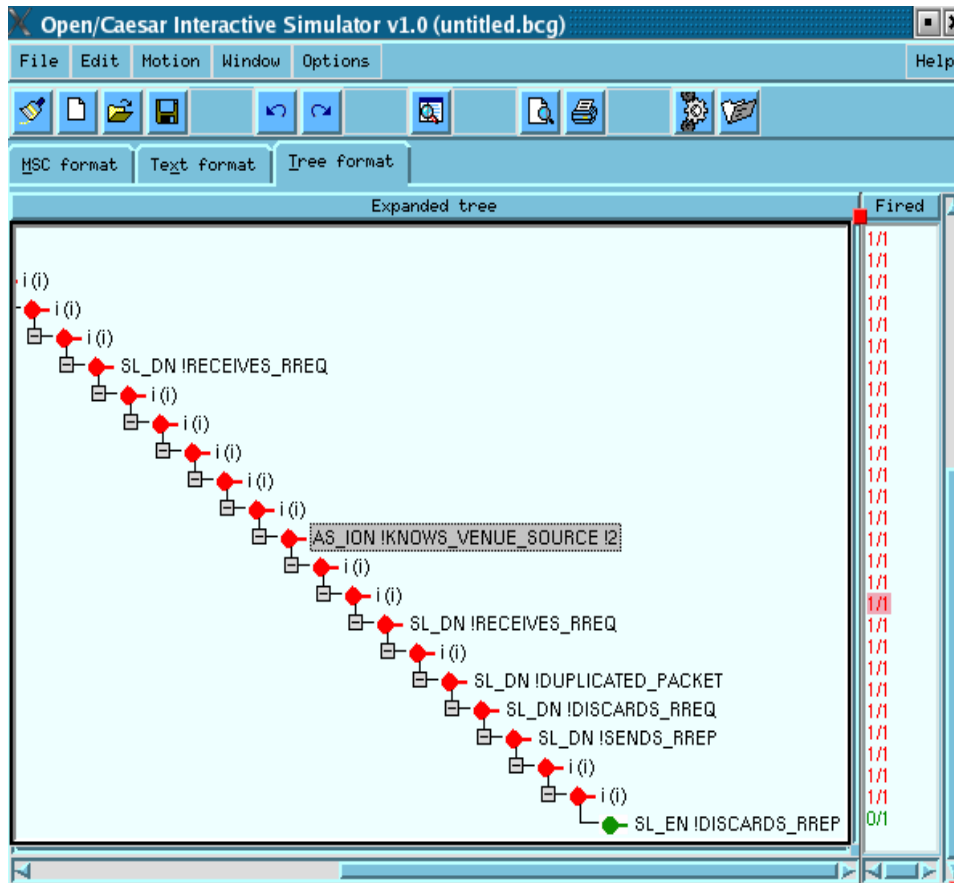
Open/Caesar Interactive Simulator v1.0 (untitled.bcg)

File Edit Motion Window Options Help

MSC format Text format Tree format

Expanded tree

Fired

i (i)
i (i)
i (i)
SL_DN !RECEIVES_RREQ
i (i)
i (i)
i (i)
i (i)
i (i)
AS_ION !KNOWS_VENUE_SOURCE !2
i (i)
i (i)
SL_DN !RECEIVES_RREQ
i (i)
SL_DN !DUPLICATED_PACKET
SL_DN !DISCARDS_RREQ
SL_DN !SENDS_RREP
i (i)
i (i)
SL_EN !DISCARDS_RREP

1/1
1/1
1/1
1/1
1/1
1/1
1/1
1/1
1/1
1/1
1/1
1/1
1/1
1/1
1/1
1/1
1/1
1/1
1/1
1/1
1/1
1/1
1/1
1/1
1/1
1/1
1/1
0/1